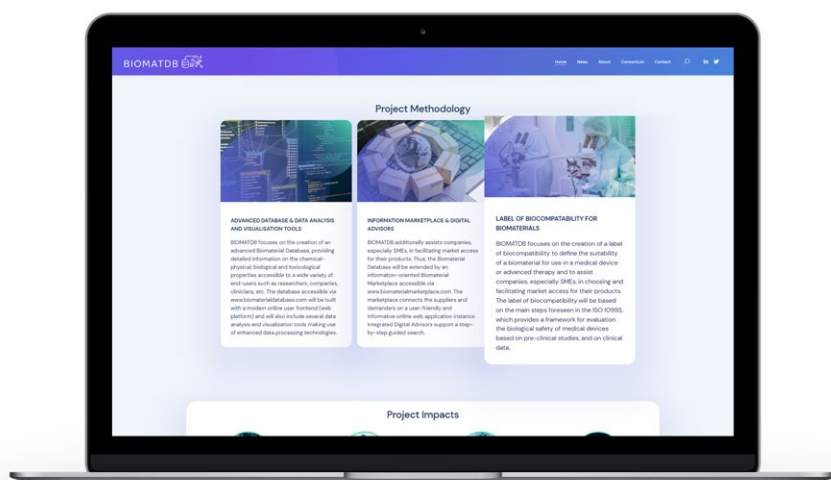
BIOMATDB

Home News About Consortium Contact

Project Methodology

ADVANCED DATABASE & DATA ANALYSIS AND VISUALISATION TOOLS

BIOMATDB focuses on the creation of an advanced Biomaterial Database, providing detailed information on the chemical-physical biological and toxicological properties accessible to a wide variety of end-users such as researchers, companies, clinicians, etc. The database accessible via www.biomaterialdatabase.com will be built with a modern online user frontend (web platform) and will also include several data analysis and visualisation tools making use of enhanced data-processing technologies.

INFORMATION MARKETPLACE & DIGITAL ADVISORS

BIOMATDB additionally assists companies, especially SMEs, in facilitating market access for their products. Thus, the Biomaterial Database will be extended by an information-oriented Biomaterial Marketplace accessible via www.biomaterialmarketplace.com. The marketplace connects the suppliers and demanders on a user-friendly and informative online web application instance. Integrated Digital Advisors support a step-by-step guided search.

LABEL OF BIOCOMPATIBILITY FOR BIOMATERIALS

BIOMATDB focuses on the creation of a label of biocompatibility to define the suitability of a biomaterial for use in a medical device or advanced therapy and to assist companies, especially SMEs, in choosing and facilitating market access for their products. The label of biocompatibility will be based on the main steps foreseen in the ISO 10993, which provides a framework for evaluation the biological safety of medical devices based on pre-clinical studies, and on clinical data.

Project Impacts